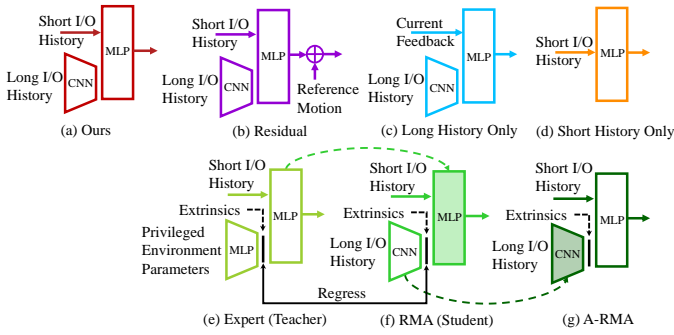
Short I/O History
MLP
Long I/O History
CNN
(a) Ours

Short I/O History
MLP
Long I/O History
CNN
Reference Motion
(b) Residual

Current Feedback
MLP
Long I/O History
CNN
(c) Long History Only

Short I/O History
MLP
(d) Short History Only

Short I/O History
Extrinsics
MLP
Privileged Environment Parameters
MLP
(e) Expert (Teacher)

Short I/O History
Extrinsics
MLP
Long I/O History
CNN
Regress
(f) RMA (Student)

Short I/O History
Extrinsics
MLP
Long I/O History
CNN
(g) A-RMA